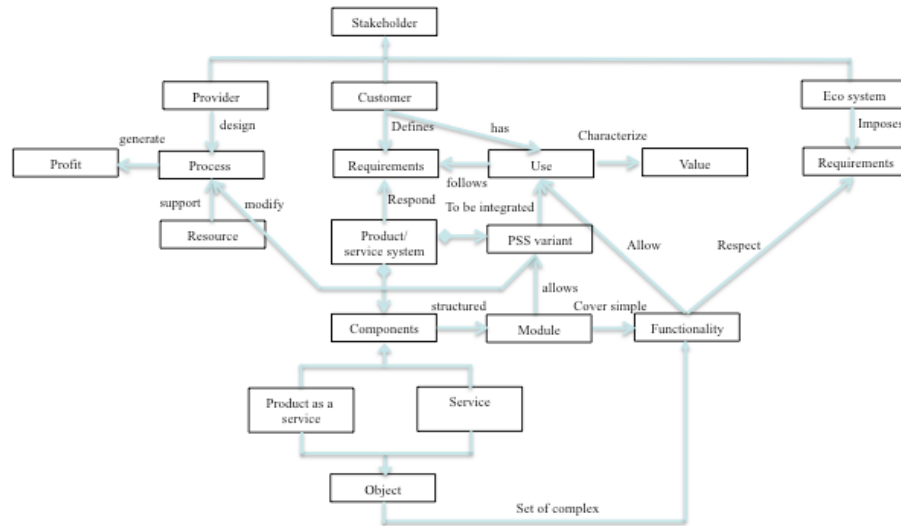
Stakeholder

Provider

Customer

Eco system

generate

design

Defines

has

Characterize

Imposes

Profit

Process

Requirements

Use

Value

Requirements

follows

support

modify

Respond

To be integrated

Resource

Product/ service system

PSS variant

Allow

Respect

allows

structured

Cover simple

Components

Module

Functionality

Product as a service

Service

Object

Set of complex